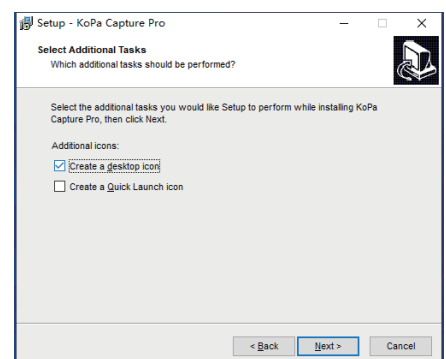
Setup - KoPa Capture Pro

Select Additional Tasks
Which additional tasks should be performed?

Select the additional tasks you would like Setup to perform while installing KoPa Capture Pro, then click Next.

Additional icons:

Create a desktop icon

Create a Quick Launch icon

< Back
Next >
Cancel